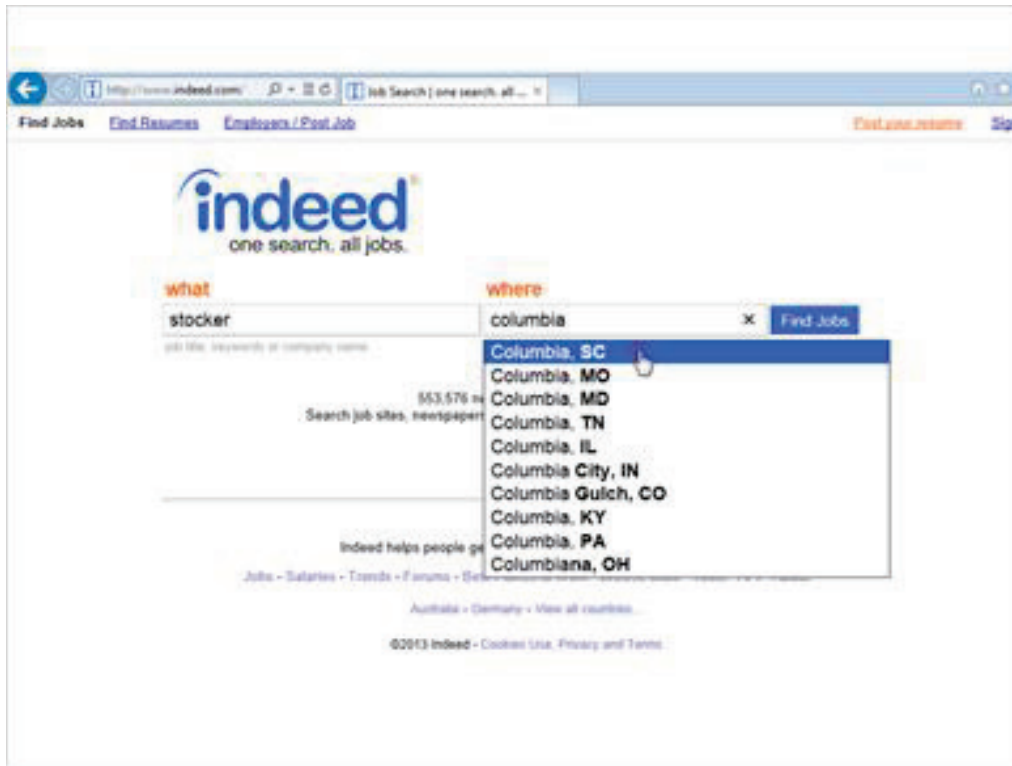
http://www.indeed.com/ Job Search | one search. all ...

Find Jobs Find Resumes Employers / Post Job Post your resume Sig

indeed
one search. all jobs.

what
stocker
job title, keywords or company name

where
columbia
×
Find Jobs

Columbia, SC
Columbia, MO
Columbia, MD
Columbia, TN
Columbia, IL
Columbia City, IN
Columbia Gulch, CO
Columbia, KY
Columbia, PA
Columbiana, OH

553,576 n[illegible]
Search job sites, newspaper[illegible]

Indeed helps people ge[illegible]

Jobs - Salaries - Trends - Forums - Be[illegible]

Australia - Germany - View all countries

©2013 Indeed - Cookies Use, Privacy and Terms